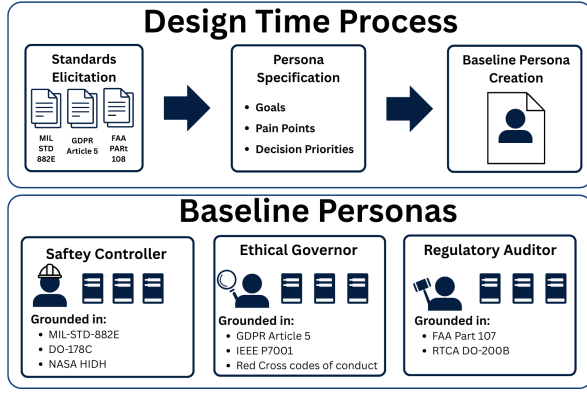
Design Time Process

Standards Elicitation

MIL STD 882E

GDPR Article 5

FAA PARt 108

Persona Specification

- Goals
- Pain Points
- Decision Priorities

Baseline Persona Creation

Baseline Personas

Saftey Controller

Grounded in:
- MIL-STD-882E
- DO-178C
- NASA HIDH

Ethical Governor

Grounded in:
- GDPR Article 5
- IEEE P7001
- Red Cross codes of conduct

Regulatory Auditor

Grounded in:
- FAA Part 107
- RTCA DO-200B